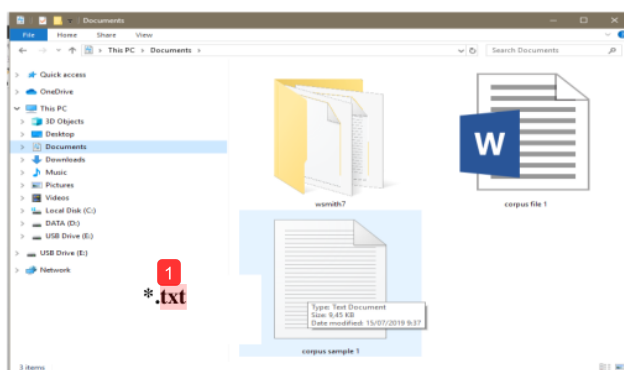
Documents

File Home Share View

This PC > Documents >

Search Documents

Quick access
OneDrive
This PC
3D Objects
Desktop
Documents
Downloads
Music
Pictures
Videos
Local Disk (C:)
DATA (D:)
USB Drive (E:)
USB Drive (E:)
Network

W

wsmith7

corpus file 1

Type: Text Document
Size: 9,45 KB
Date modified: 15/07/2019 9:37

corpus sample 1

1

*.txt

3 items